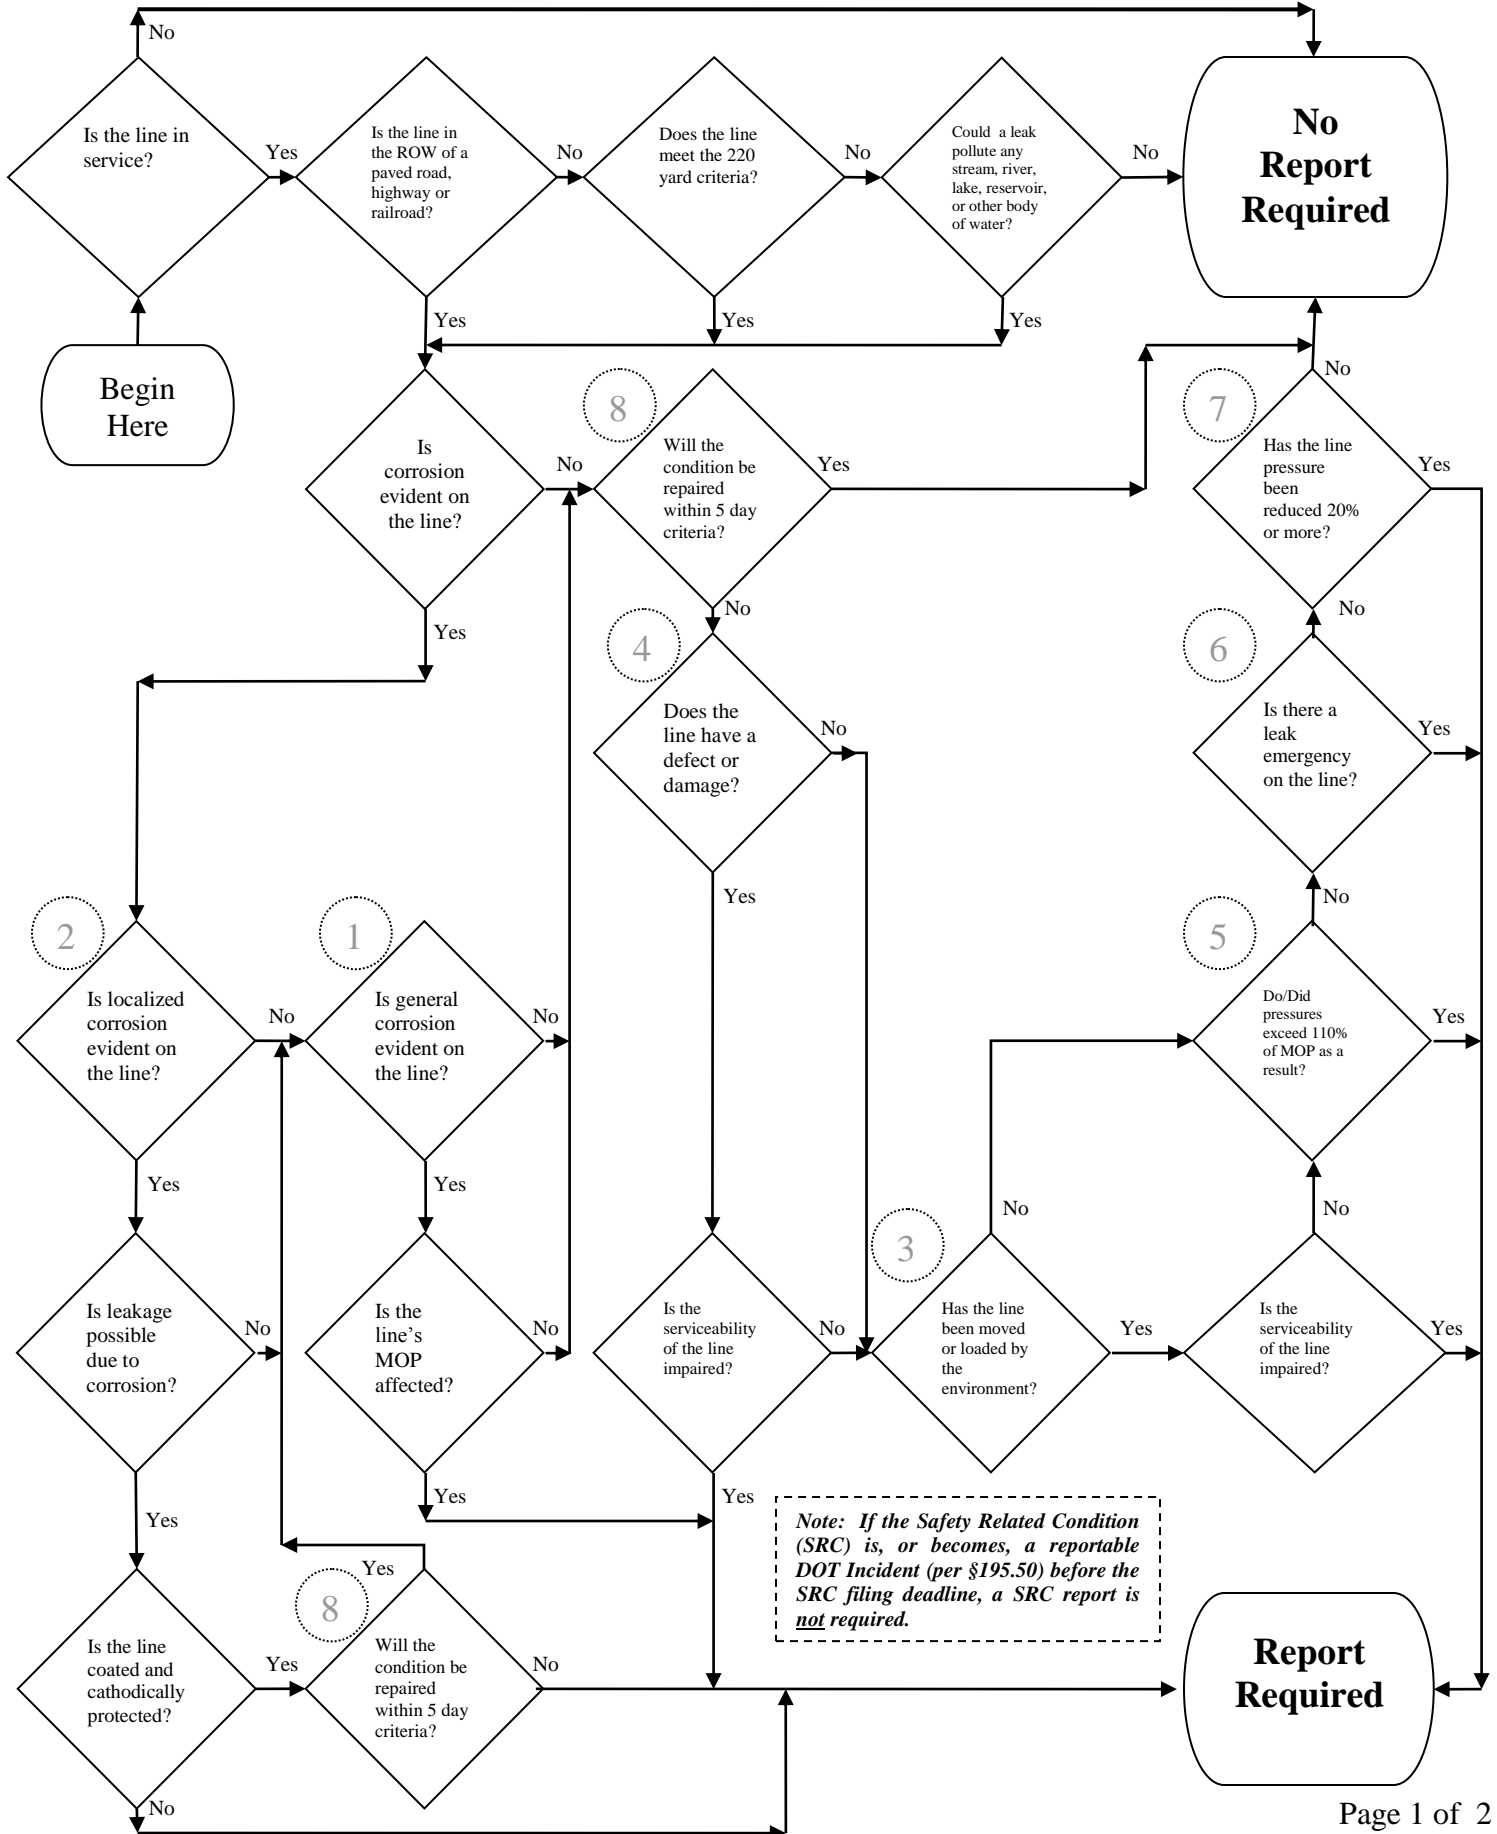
No

Is the line in service?

Yes

Is the line in the ROW of a paved road, highway or railroad?

No

Does the line meet the 220 yard criteria?

No

Could a leak pollute any stream, river, lake, reservoir, or other body of water?

No

No Report Required

Begin Here

Yes

Yes

Yes

Is corrosion evident on the line?

No

8

Will the condition be repaired within 5 day criteria?

Yes

7

No

Has the line pressure been reduced 20% or more?

Yes

Yes

No

4

Does the line have a defect or damage?

No

No

6

Is there a leak emergency on the line?

Yes

Yes

No

2

Is localized corrosion evident on the line?

No

1

Is general corrosion evident on the line?

No

5

Do/Did pressures exceed 110% of MOP as a result?

Yes

Yes

Yes

No

No

3

Is leakage possible due to corrosion?

No

Is the line's MOP affected?

No

Is the serviceability of the line impaired?

No

Has the line been moved or loaded by the environment?

Yes

Is the serviceability of the line impaired?

Yes

Yes

Yes

Yes

Note: If the Safety Related Condition (SRC) is, or becomes, a reportable DOT Incident (per §195.50) before the SRC filing deadline, a SRC report is not required.

Yes

8

Is the line coated and cathodically protected?

Yes

Will the condition be repaired within 5 day criteria?

No

Report Required

No

Page 1 of 2